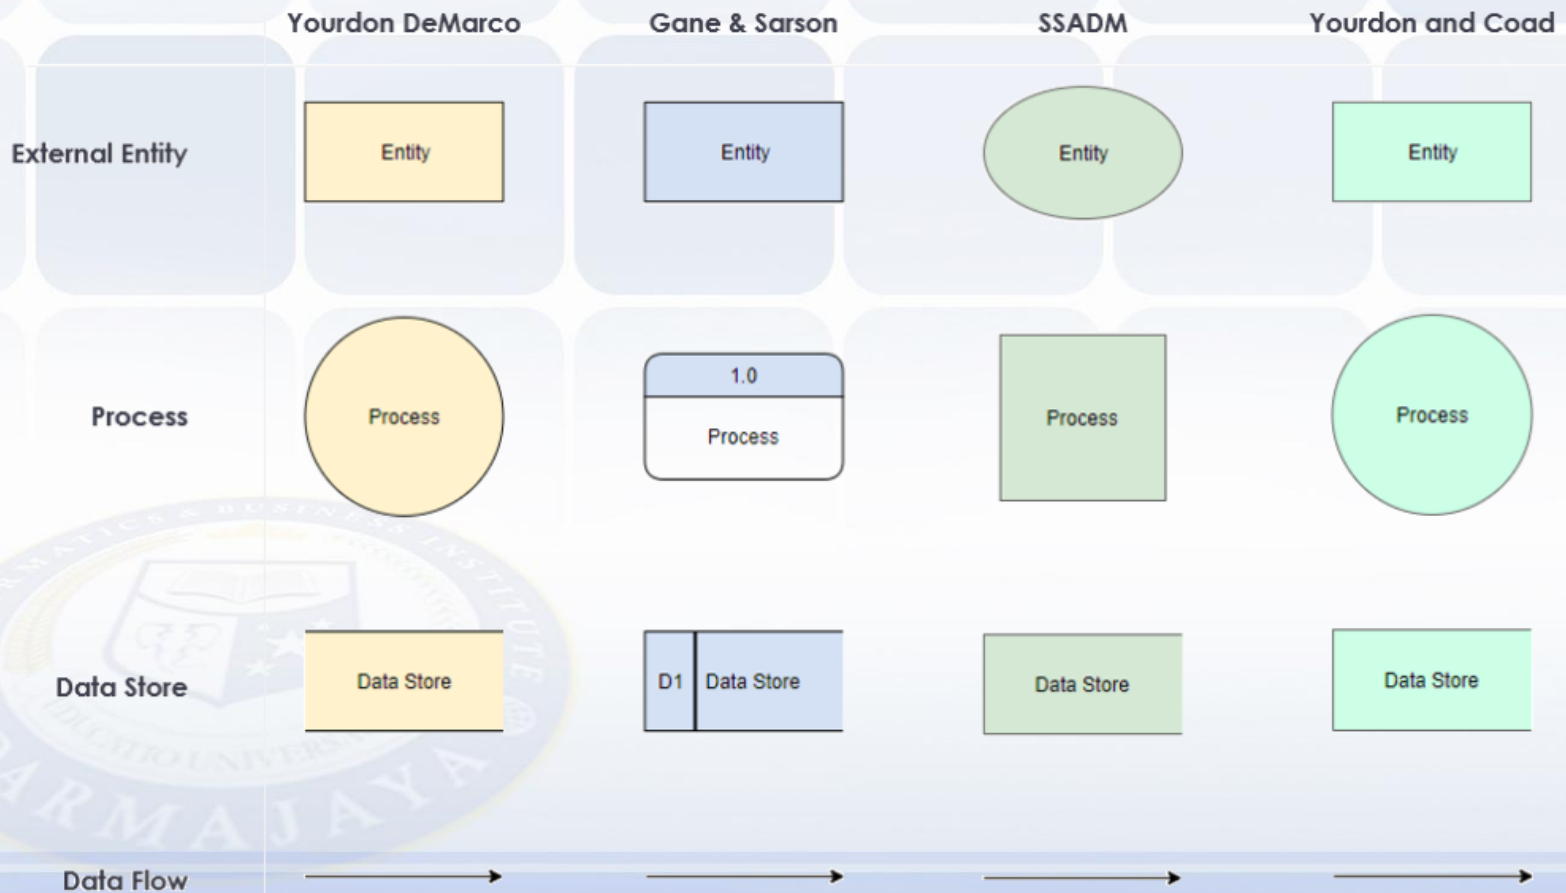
| | Yourdon DeMarco | Gane & Sarson | SSADM | Yourdon and Coad |
|---|---|---|---|---|
| External Entity | Entity | Entity | Entity | Entity |
| Process | Process | 1.0 Process | Process | Process |
| Data Store | Data Store | D1 Data Store | Data Store | Data Store |
| Data Flow | | | | |

RMATICS & BUSINESS INSTITUTE
DARMAJAYA